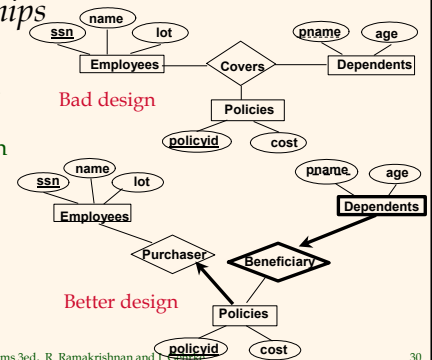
ips

name
ssn
lot
pname
age
Employees
Covers
Dependents
Bad design
Policies
policyid
cost
n

name
ssn
lot
pname
age
Employees
Dependents
Purchaser
Beneficiary
Better design
Policies
policyid
cost

ms 3ed, R. Ramakrishnan and J. Gehrke
30